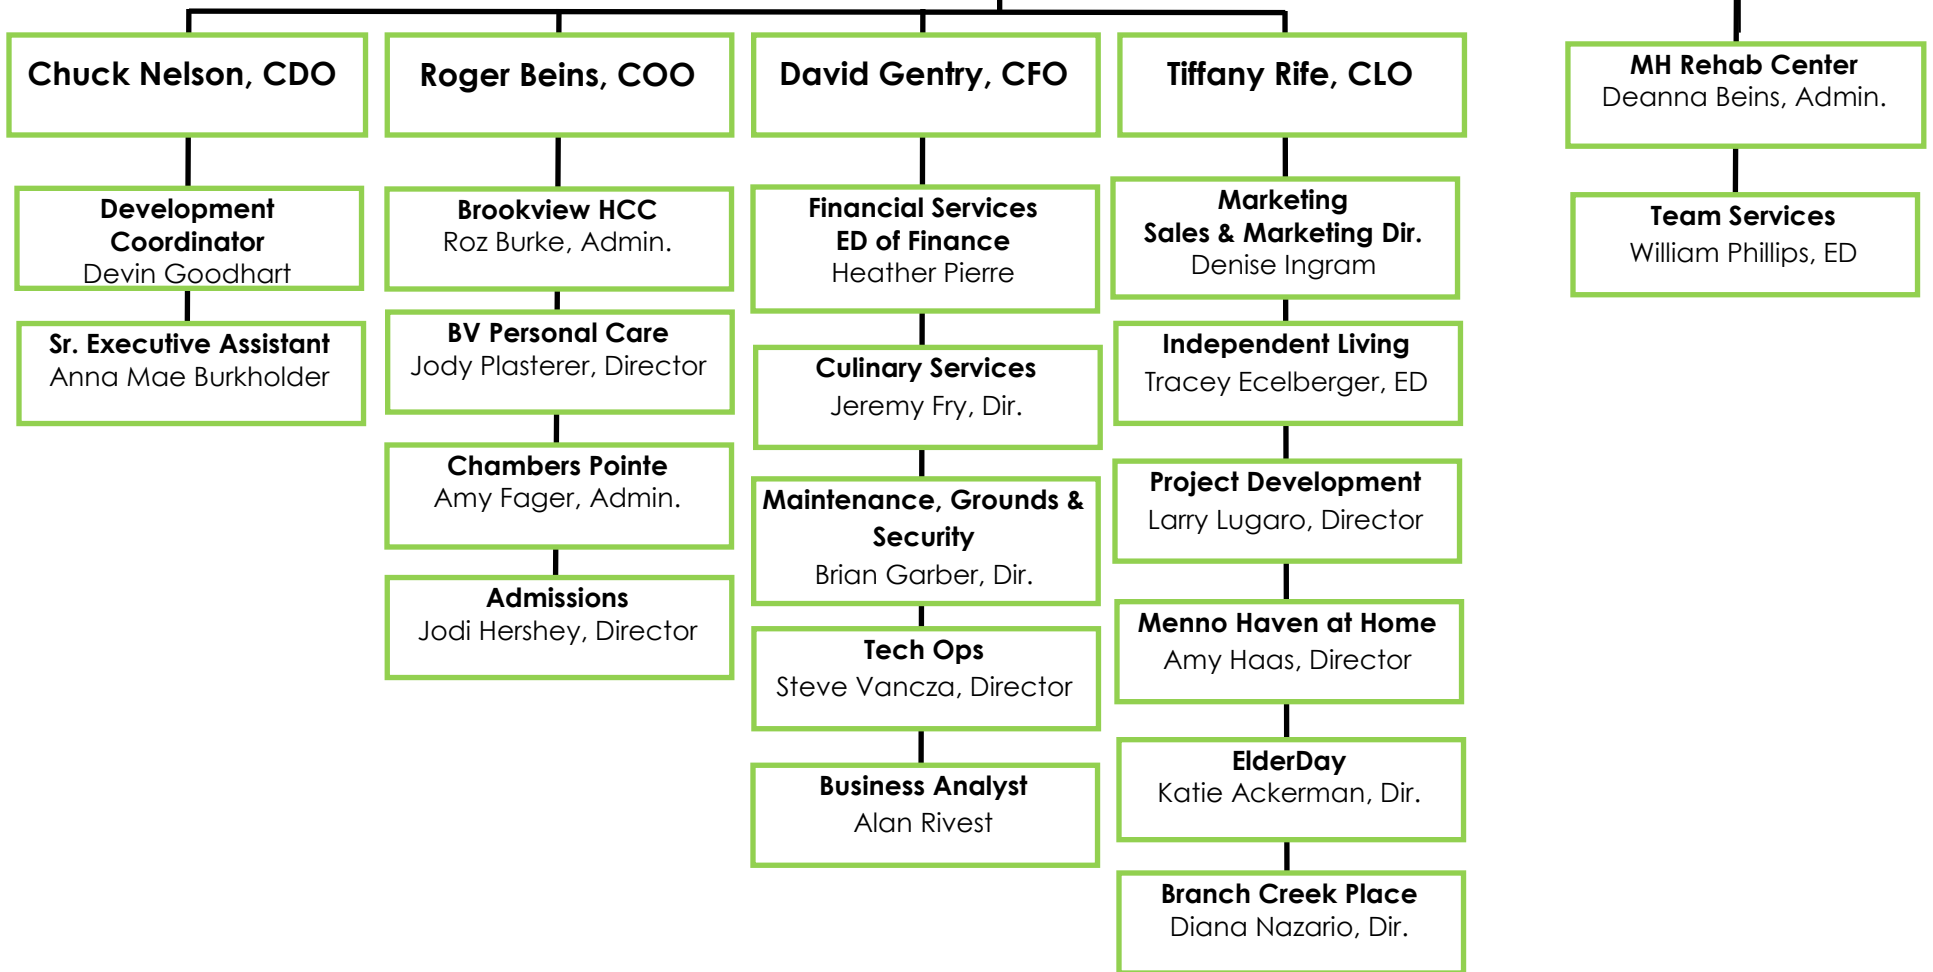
Chuck Nelson, CDO

Development Coordinator
Devin Goodhart

Sr. Executive Assistant
Anna Mae Burkholder

Roger Beins, COO

Brookview HCC
Roz Burke, Admin.

BV Personal Care
Jody Plasterer, Director

Chambers Pointe
Amy Fager, Admin.

Admissions
Jodi Hershey, Director

David Gentry, CFO

Financial Services
ED of Finance
Heather Pierre

Culinary Services
Jeremy Fry, Dir.

Maintenance, Grounds & Security
Brian Garber, Dir.

Tech Ops
Steve Vancza, Director

Business Analyst
Alan Rivest

Tiffany Rife, CLO

Marketing
Sales & Marketing Dir.
Denise Ingram

Independent Living
Tracey Ecelberger, ED

Project Development
Larry Lugaro, Director

Menno Haven at Home
Amy Haas, Director

ElderDay
Katie Ackerman, Dir.

Branch Creek Place
Diana Nazario, Dir.

MH Rehab Center
Deanna Beins, Admin.

Team Services
William Phillips, ED